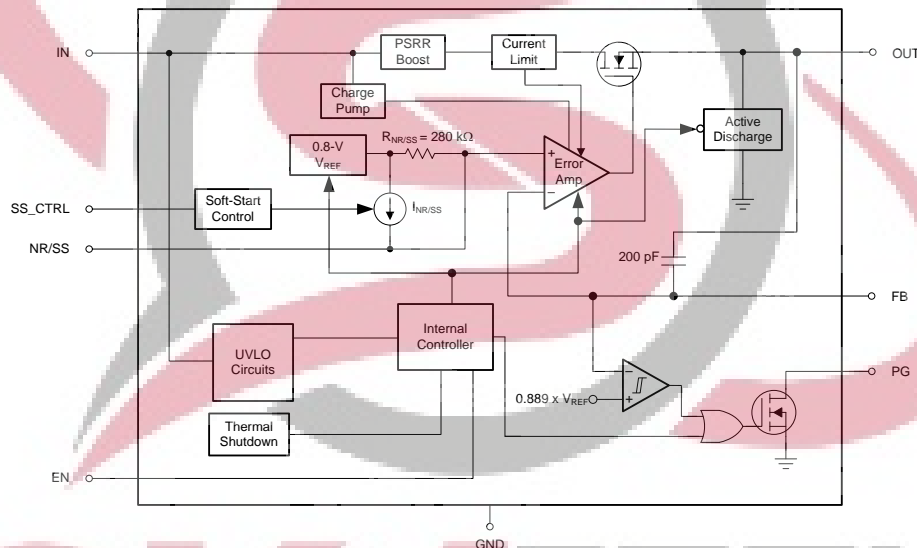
IN

PSRR Boost

Current Limit

OUT

Charge Pump

0.8-V $V_{REF}$

$R_{NR/SS} = 280\ k\Omega$

Active Discharge

+

Error Amp

–

SS_CTRL

Soft-Start Control

$I_{NR/SS}$

NR/SS

200 pF

FB

UVLO Circuits

Internal Controller

–

+

0.889 x $V_{REF}$

PG

Thermal Shutdown

EN

GND